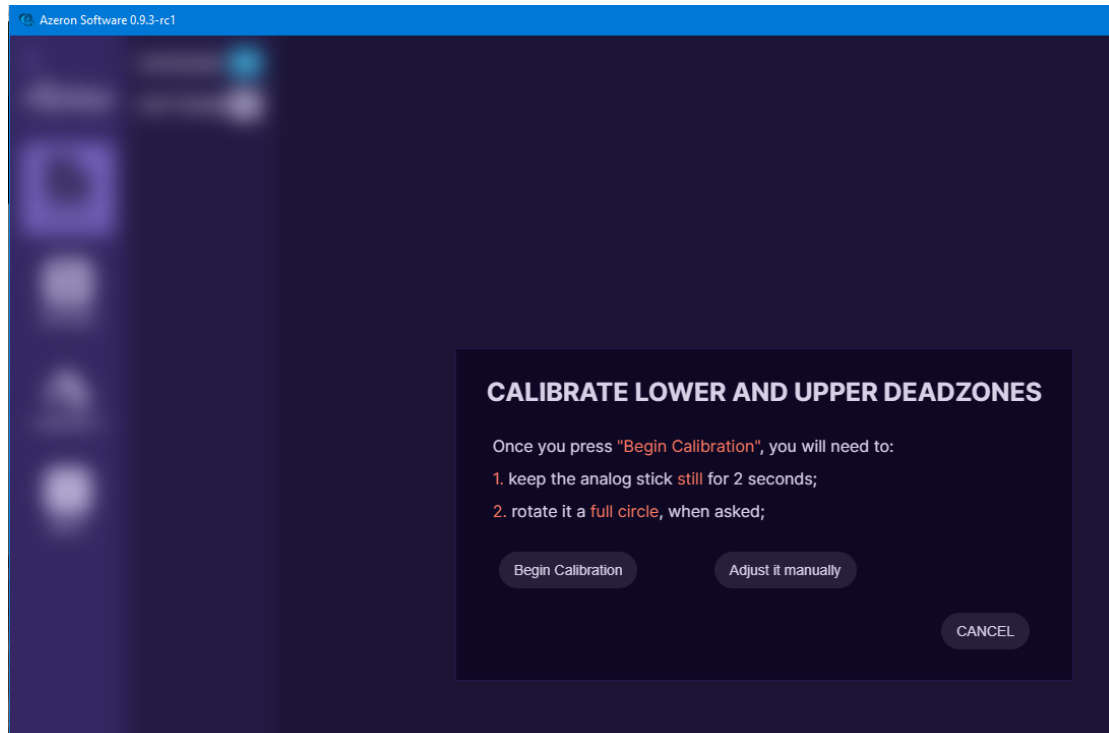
Azeron Software 0.9.3-rc1

CALIBRATE LOWER AND UPPER DEADZONES

Once you press "Begin Calibration", you will need to:

1. keep the analog stick still for 2 seconds;

2. rotate it a full circle, when asked;

Begin Calibration

Adjust it manually

CANCEL